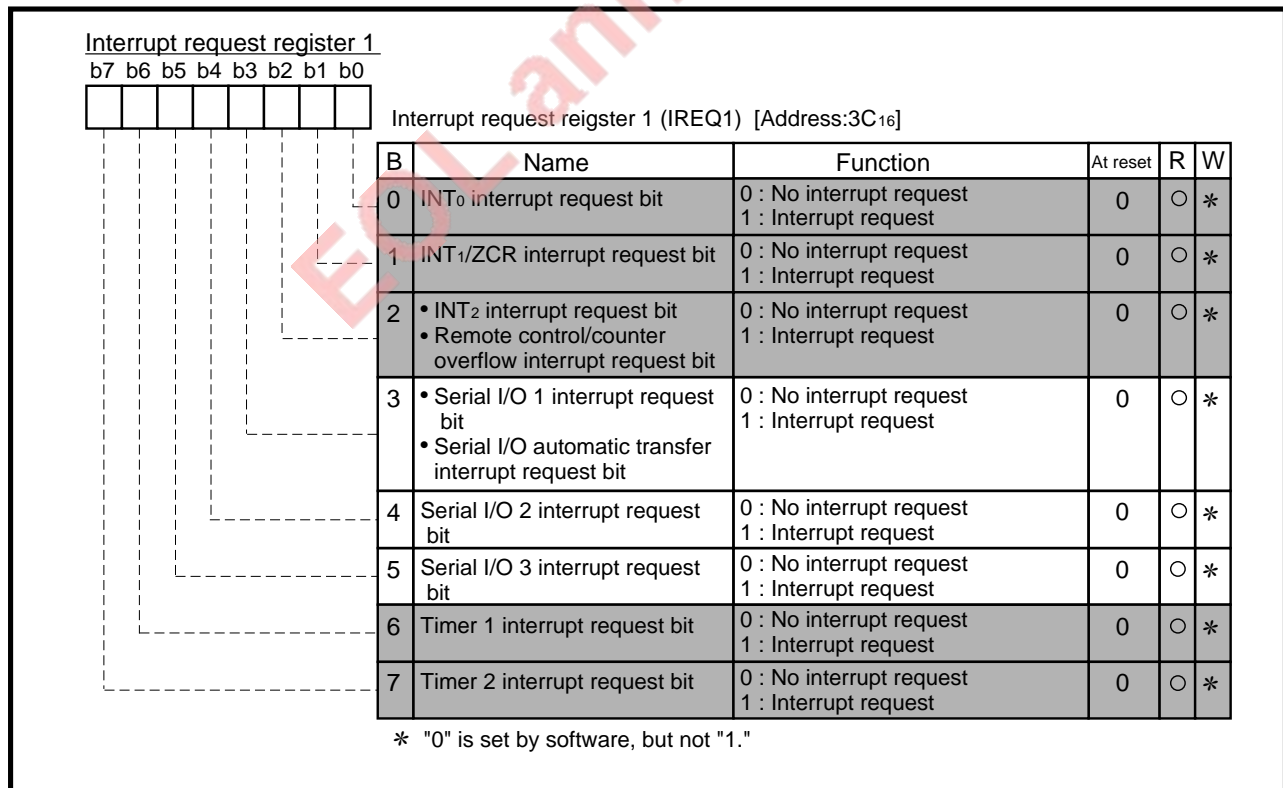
Interrupt request register 1
b7 b6 b5 b4 b3 b2 b1 b0

Interrupt request reigster 1 (IREQ1) [Address:3C$_{16}$]

| B | Name | Function | At reset | R | W |
|---|---|---|---|---|---|
| 0 | INT$_0$ interrupt request bit | 0 : No interrupt request<br>1 : Interrupt request | 0 | ○ | ∗ |
| 1 | INT$_1$/ZCR interrupt request bit | 0 : No interrupt request<br>1 : Interrupt request | 0 | ○ | ∗ |
| 2 | • INT$_2$ interrupt reqeust bit<br>• Remote control/counter overflow interrupt request bit | 0 : No interrupt request<br>1 : Interrupt request | 0 | ○ | ∗ |
| 3 | • Serial I/O 1 interrupt request bit<br>• Serial I/O automatic transfer interrupt request bit | 0 : No interrupt request<br>1 : Interrupt request | 0 | ○ | ∗ |
| 4 | Serial I/O 2 interrupt request bit | 0 : No interrupt request<br>1 : Interrupt request | 0 | ○ | ∗ |
| 5 | Serial I/O 3 interrupt request bit | 0 : No interrupt request<br>1 : Interrupt request | 0 | ○ | ∗ |
| 6 | Timer 1 interrupt request bit | 0 : No interrupt request<br>1 : Interrupt request | 0 | ○ | ∗ |
| 7 | Timer 2 interrupt request bit | 0 : No interrupt request<br>1 : Interrupt request | 0 | ○ | ∗ |

∗ "0" is set by software, but not "1."

EOL